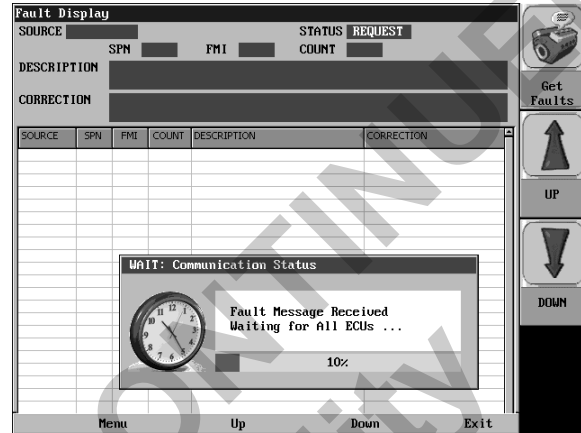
Fault Display
SOURCE
STATUS REQUEST
SPN
FMI
COUNT
DESCRIPTION
CORRECTION

| SOURCE | SPN | FMI | COUNT | DESCRIPTION | CORRECTION |
|---|---|---|---|---|---|

Get Faults
UP
DOWN

WAIT: Communication Status
Fault Message Received
Waiting for All ECUs ...
10%

Menu
Up
Down
Exit